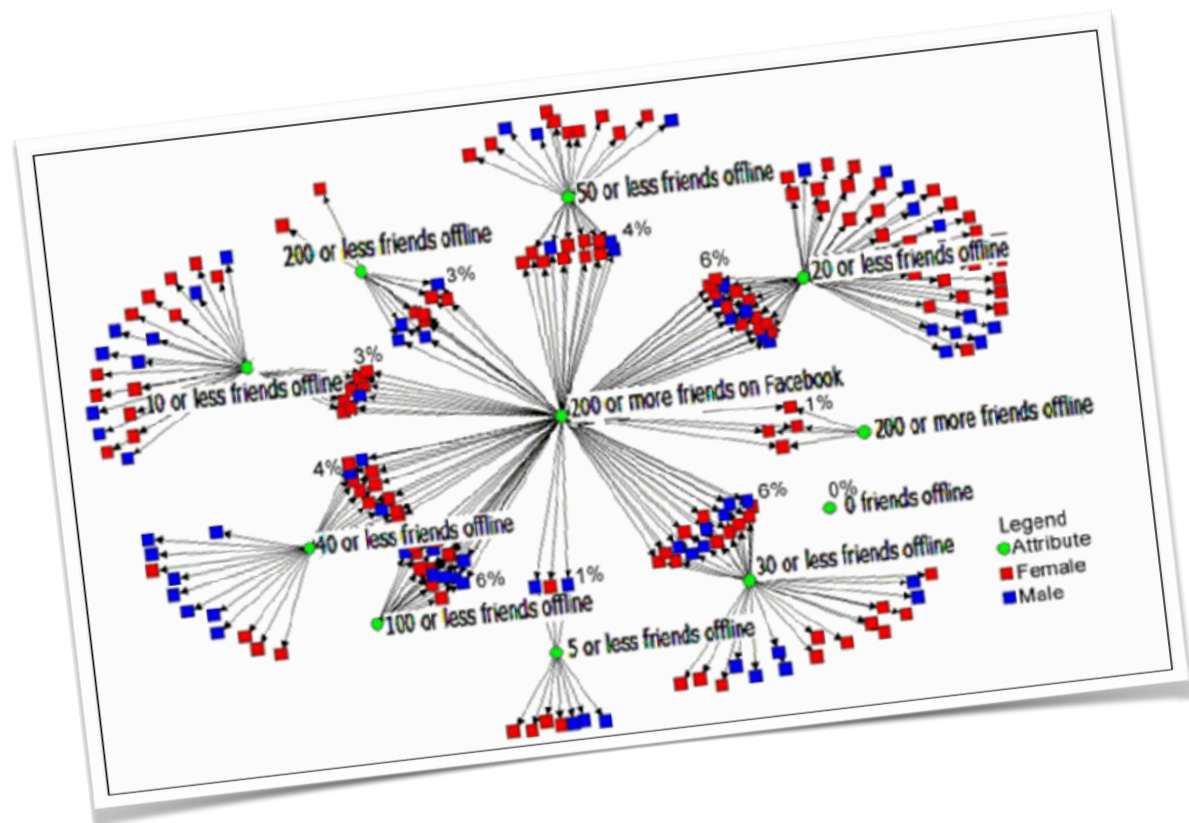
50 or less friends offline

4%

200 or less friends offline

3%

6%

20 or less friends offline

3%

10 or less friends offline

200 or more friends on Facebook

1%

200 or more friends offline

4%

6%

0%

0 friends offline

40 or less friends offline

Legend
Attribute
Female
Male

6%

1%

30 or less friends offline

100 or less friends offline

5 or less friends offline